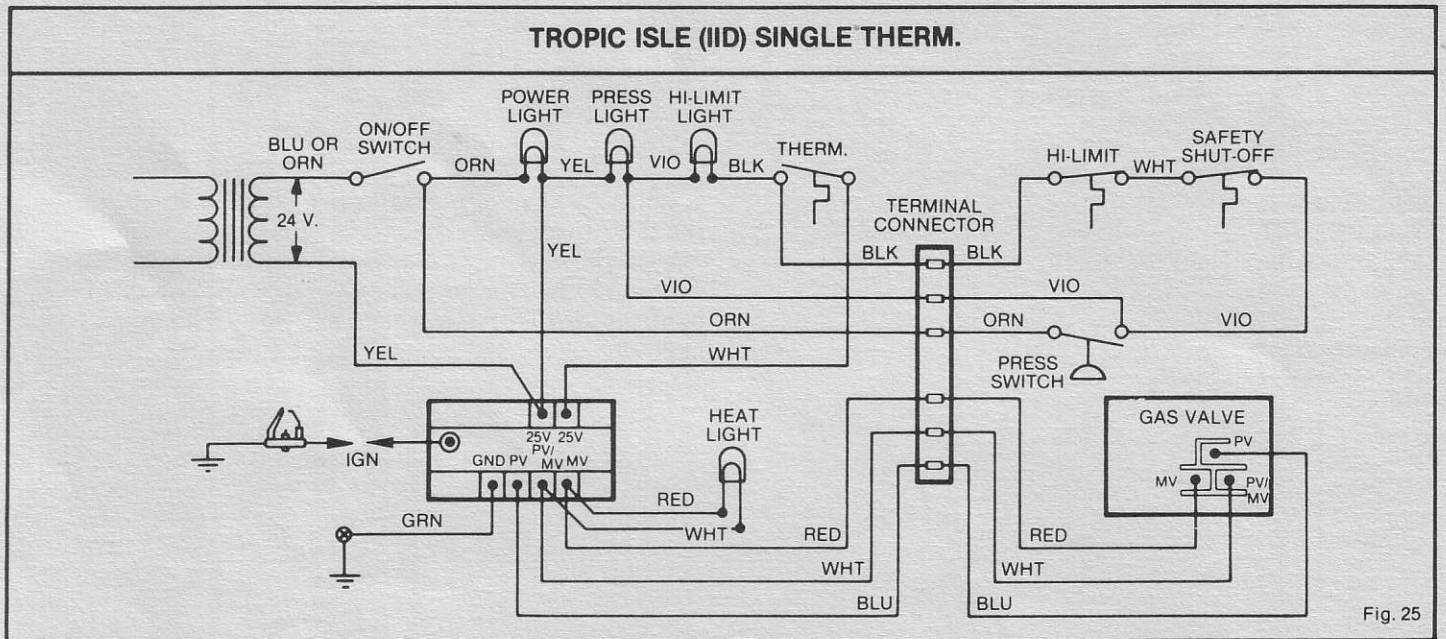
TROPIC ISLE (IID) SINGLE THERM.

BLU OR ORN

ON/OFF SWITCH

24 V.

ORN

POWER LIGHT

YEL

PRESS LIGHT

VIO

HI-LIMIT LIGHT

BLK

THERM.

TERMINAL CONNECTOR

HI-LIMIT

WHT

SAFETY SHUT-OFF

YEL

BLK

BLK

VIO

VIO

ORN

ORN

VIO

YEL

WHT

PRESS SWITCH

IGN

25V

25V

PV/ MV

GND

PV

MV

HEAT LIGHT

GAS VALVE

PV

MV

PV/ MV

RED

WHT

GRN

RED

RED

WHT

WHT

BLU

BLU

Fig. 25